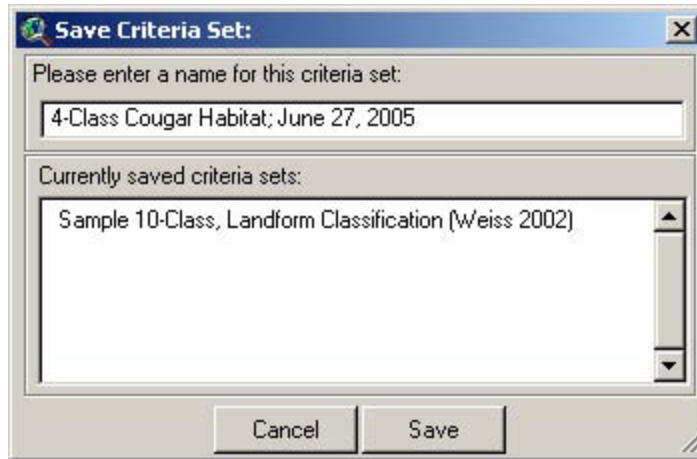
Save Criteria Set:

Please enter a name for this criteria set:

4-Class Cougar Habitat; June 27, 2005

Currently saved criteria sets:

Sample 10-Class, Landform Classification (Weiss 2002)

Cancel

Save